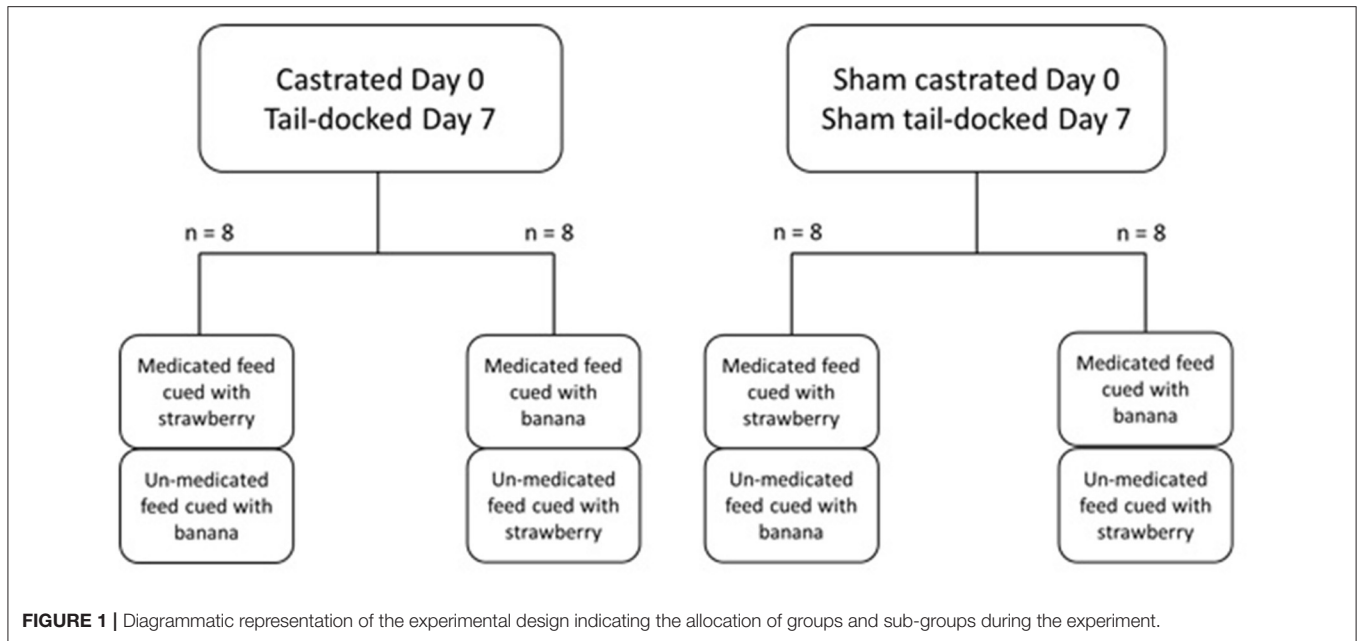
Castrated Day 0
Tail-docked Day 7

Sham castrated Day 0
Sham tail-docked Day 7

n = 8

n = 8

n = 8

n = 8

Medicated feed cued with strawberry

Un-medicated feed cued with banana

Medicated feed cued with banana

Un-medicated feed cued with strawberry

Medicated feed cued with strawberry

Un-medicated feed cued with banana

Medicated feed cued with banana

Un-medicated feed cued with strawberry

FIGURE 1 | Diagrammatic representation of the experimental design indicating the allocation of groups and sub-groups during the experiment.